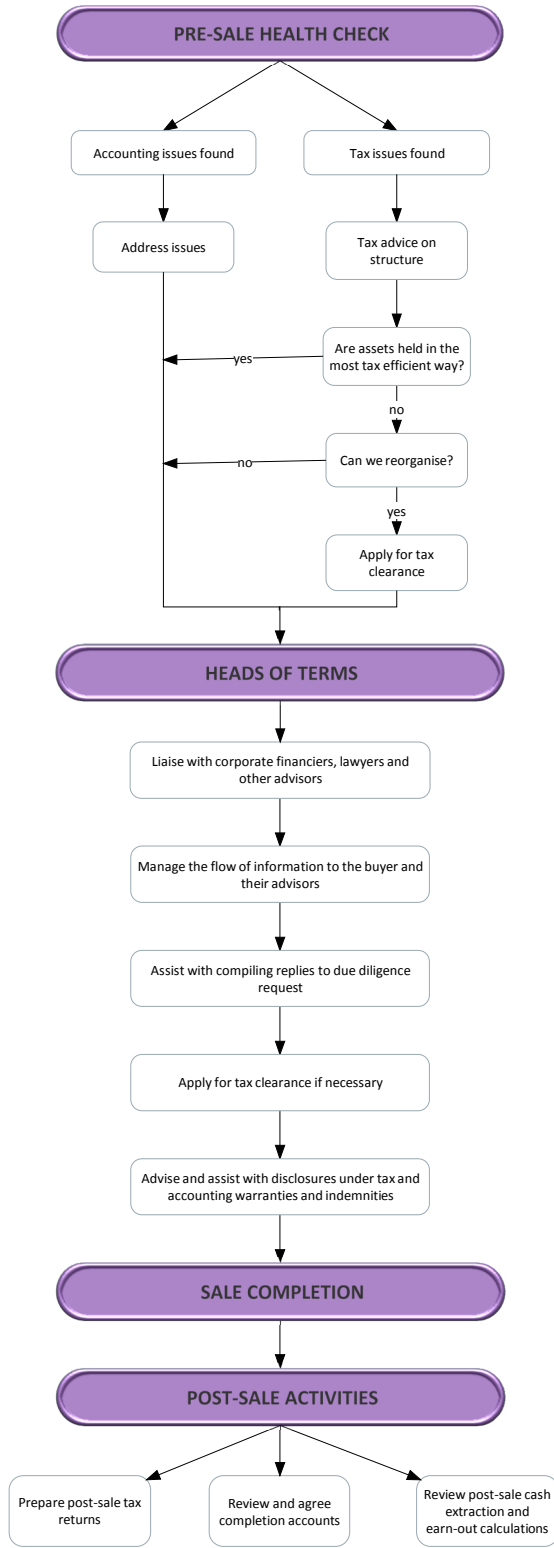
PRE-SALE HEALTH CHECK

Accounting issues found

Tax issues found

Address issues

Tax advice on structure

Are assets held in the most tax efficient way?

yes

no

Can we reorganise?

no

yes

Apply for tax clearance

HEADS OF TERMS

Liaise with corporate financiers, lawyers and other advisors

Manage the flow of information to the buyer and their advisors

Assist with compiling replies to due diligence request

Apply for tax clearance if necessary

Advise and assist with disclosures under tax and accounting warranties and indemnities

SALE COMPLETION

POST-SALE ACTIVITIES

Prepare post-sale tax returns

Review and agree completion accounts

Review post-sale cash extraction and earn-out calculations